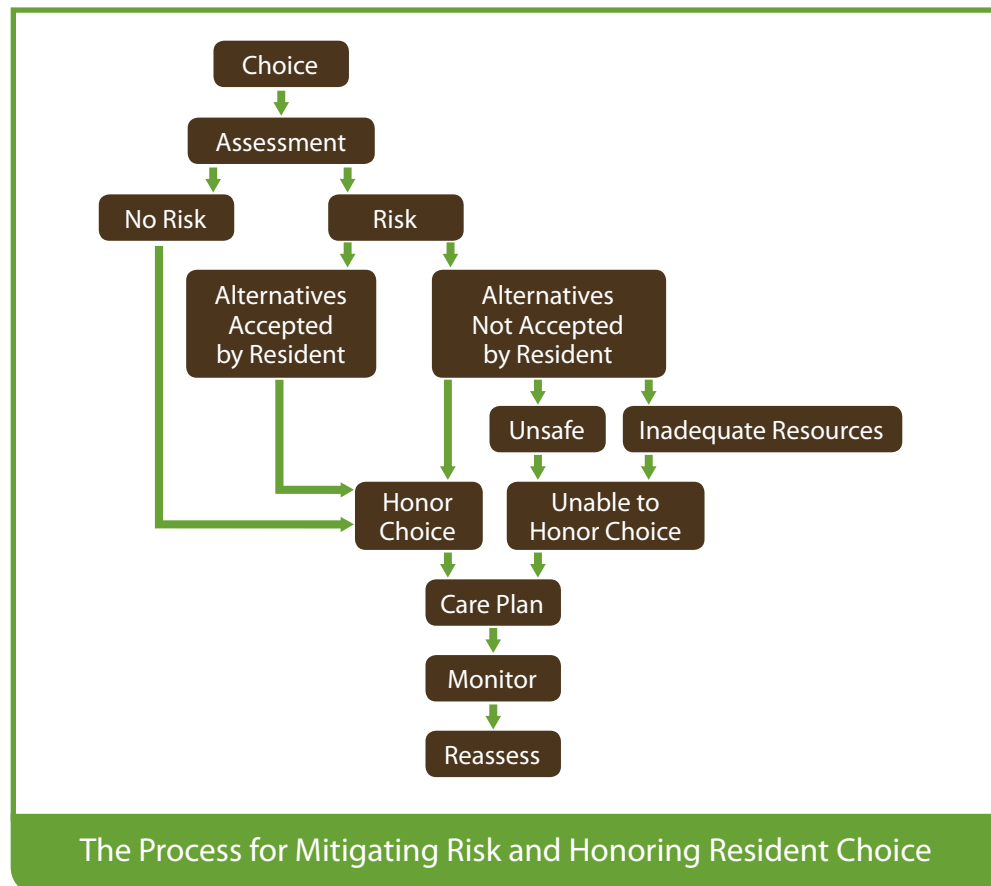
Choice

Assessment

No Risk

Risk

Alternatives Accepted by Resident

Alternatives Not Accepted by Resident

Unsafe

Inadequate Resources

Honor Choice

Unable to Honor Choice

Care Plan

Monitor

Reassess

The Process for Mitigating Risk and Honoring Resident Choice